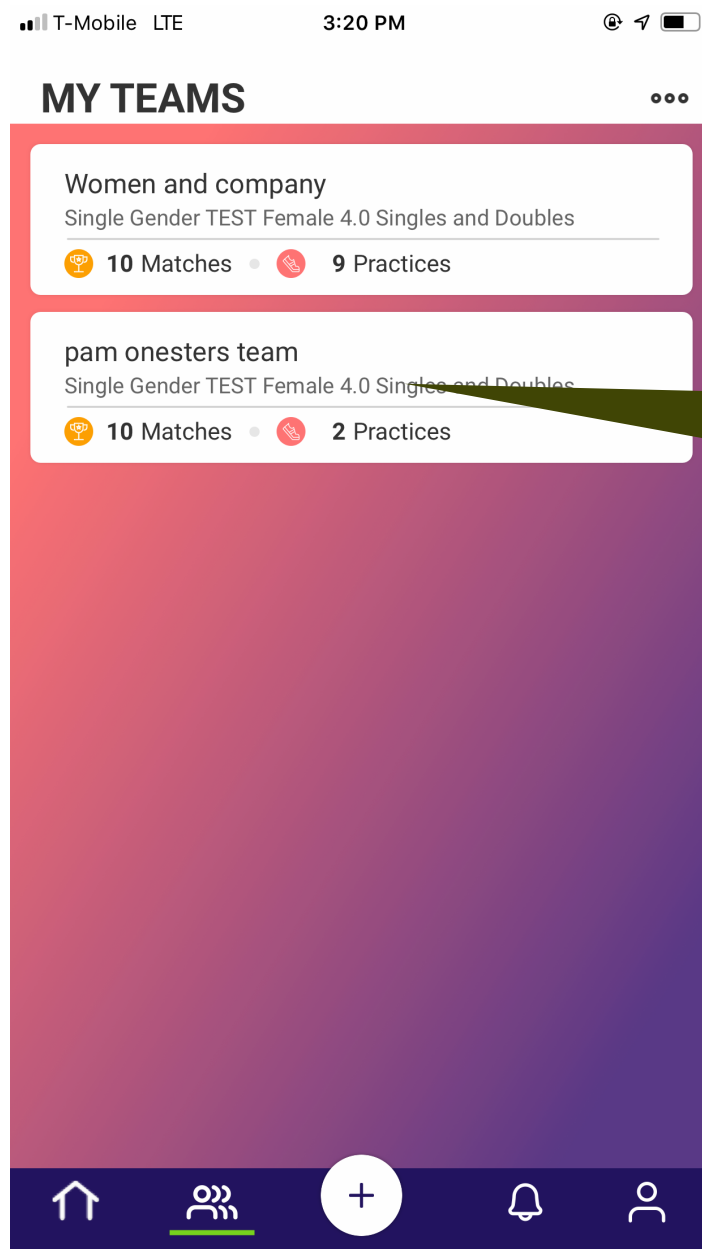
T-Mobile LTE 3:20 PM

MY TEAMS

Women and company
Single Gender TEST Female 4.0 Singles and Doubles
10 Matches • 9 Practices

pam onesters team
Single Gender TEST Female 4.0 Singles and Doubles
10 Matches • 2 Practices

+